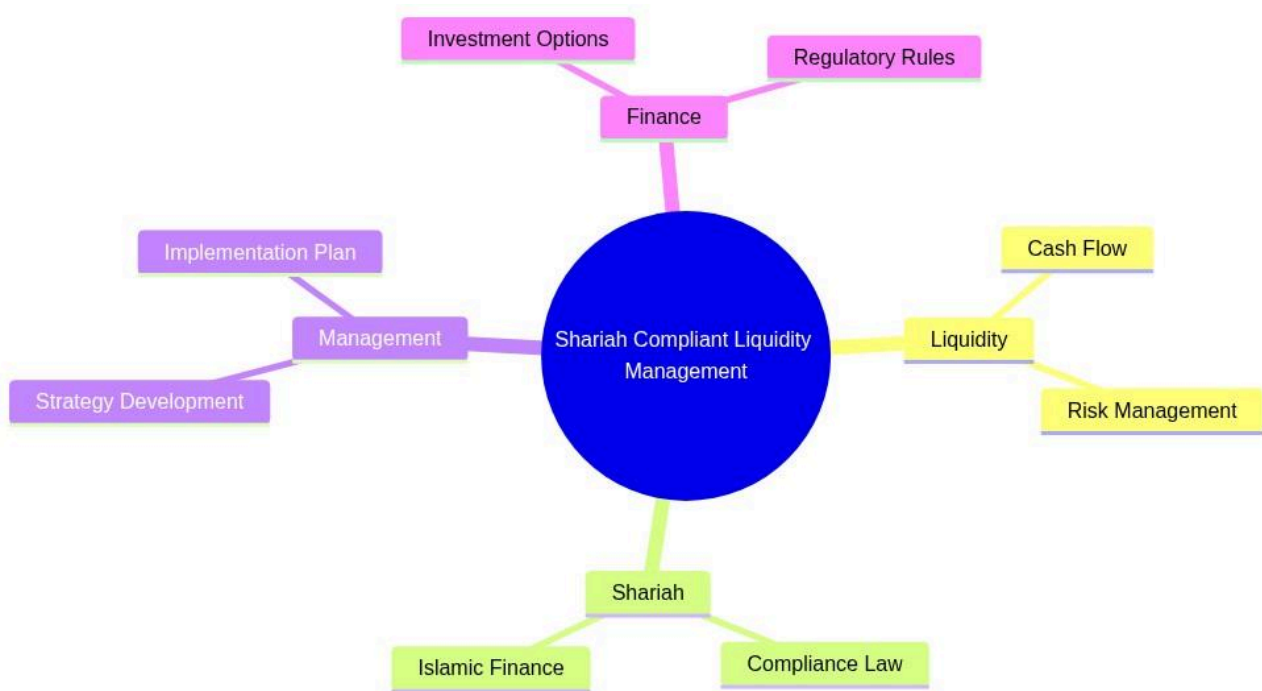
Investment Options

Regulatory Rules

Finance

Implementation Plan

Management

Strategy Development

Shariah Compliant Liquidity Management

Cash Flow

Liquidity

Risk Management

Shariah

Islamic Finance

Compliance Law